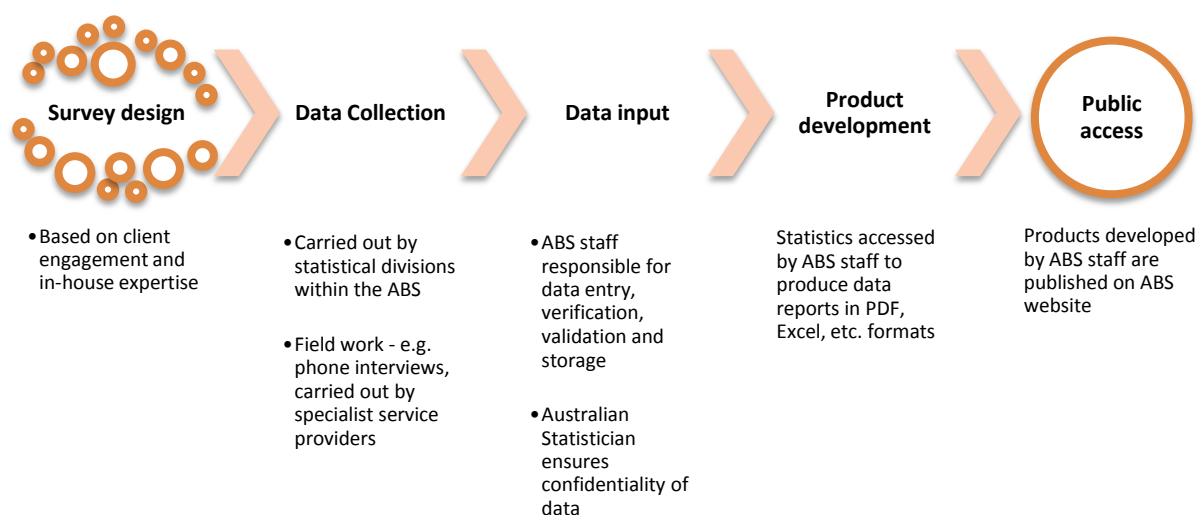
Survey design

Data Collection

Data input

Product development

Public access

•Based on client engagement and in-house expertise

•Carried out by statistical divisions within the ABS

•Field work - e.g. phone interviews, carried out by specialist service providers

•ABS staff responsible for data entry, verification, validation and storage

•Australian Statistician ensures confidentiality of data

Statistics accessed by ABS staff to produce data reports in PDF, Excel, etc. formats

Products developed by ABS staff are published on ABS website